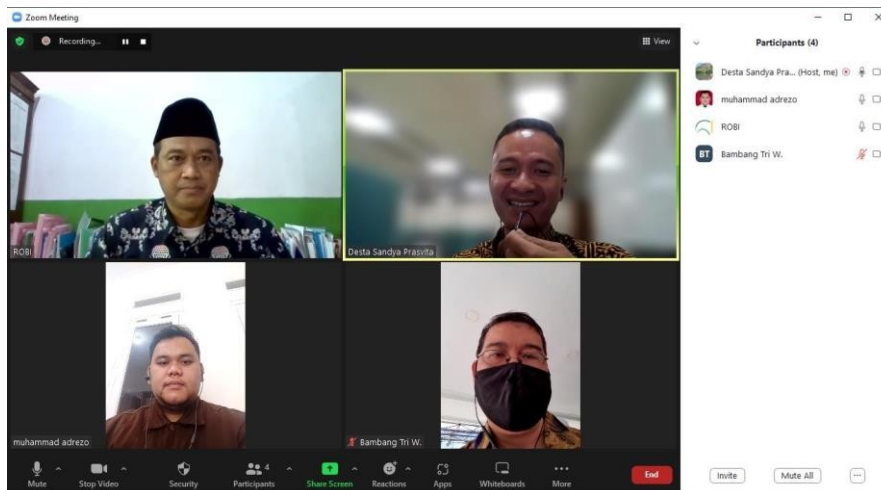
Zoom Meeting

Recording...

View

ROBI

Desta Sandya Prasvita

muhammad adrezo

Bambang Tri W.

Mute

Stop Video

Security

Participants 4

Share Screen

Reactions

Apps

Whiteboards

More

End

Participants (4)

Desta Sandya Pra... (Host, me)

muhammad adrezo

ROBI

BT Bambang Tri W.

Invite

Mute All

...